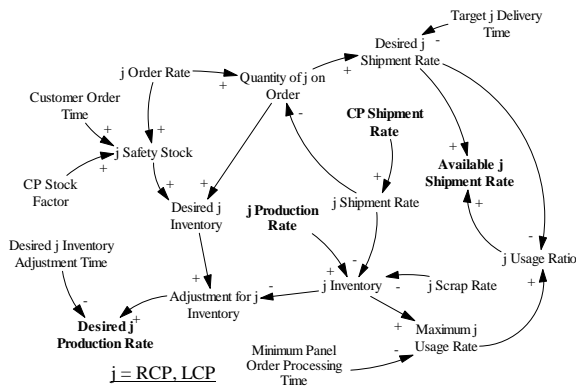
Target j Delivery Time
-
Desired j Shipment Rate
+
j Order Rate
Quantity of j on Order
+
Customer Order Time
+
j Safety Stock
+
CP Stock Factor
+
CP Shipment Rate
+
-
Available j Shipment Rate
+
+
Desired j Inventory
j Production Rate
j Shipment Rate
+
-
Desired j Inventory Adjustment Time
+
+
-
j Inventory
-
j Scrap Rate
j Usage Ratio
+
Adjustment for j Inventory
-
+
Desired j Production Rate
+
Maximum j Usage Rate
+
Minimum Panel Order Processing Time
-
j = RCP, LCP